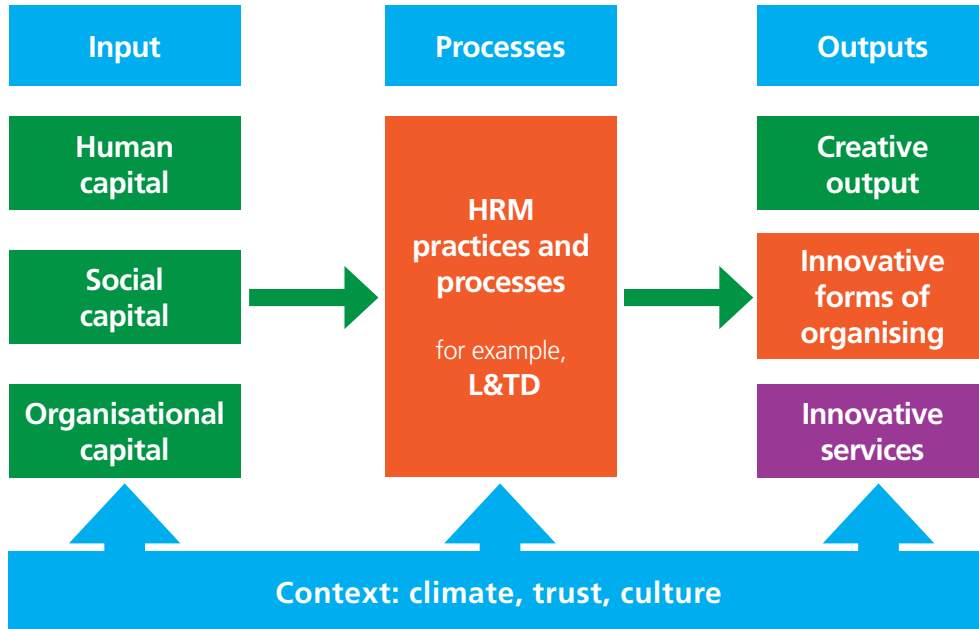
Input

Processes

Outputs

Human capital

Social capital

Organisational capital

HRM practices and processes

for example, L&TD

Creative output

Innovative forms of organising

Innovative services

Context: climate, trust, culture